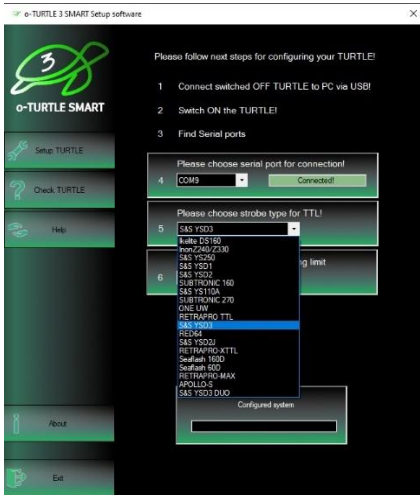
o-TURTLE 3 SMART Setup software

3

o-TURTLE SMART

Setup TURTLE

Check TURTLE

Help

About

Exit

Please follow next steps for configuring your TURTLE!

1 Connect switched OFF TURTLE to PC via USB!

2 Switch ON the TURTLE!

3 Find Serial ports

Please choose serial port for connection!

4 COM9 Connected!

Please choose strobe type for TTL!

5 S&S YSD3

Ikelite DS160
Inon Z240/Z330
S&S YS250
S&S YSD1
S&S YSD2
SUBTRONIC 160
S&S YS110A
SUBTRONIC 270
ONE UW
RETRAPRO TTL
S&S YSD3
RED64
S&S YSD2J
RETRAPRO-XTTL
Seaflash 160D
Seaflash 60D
RETRAPRO-MAX
APOLLO-S
S&S YSD3 DUO

6 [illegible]ng limit

Configured system